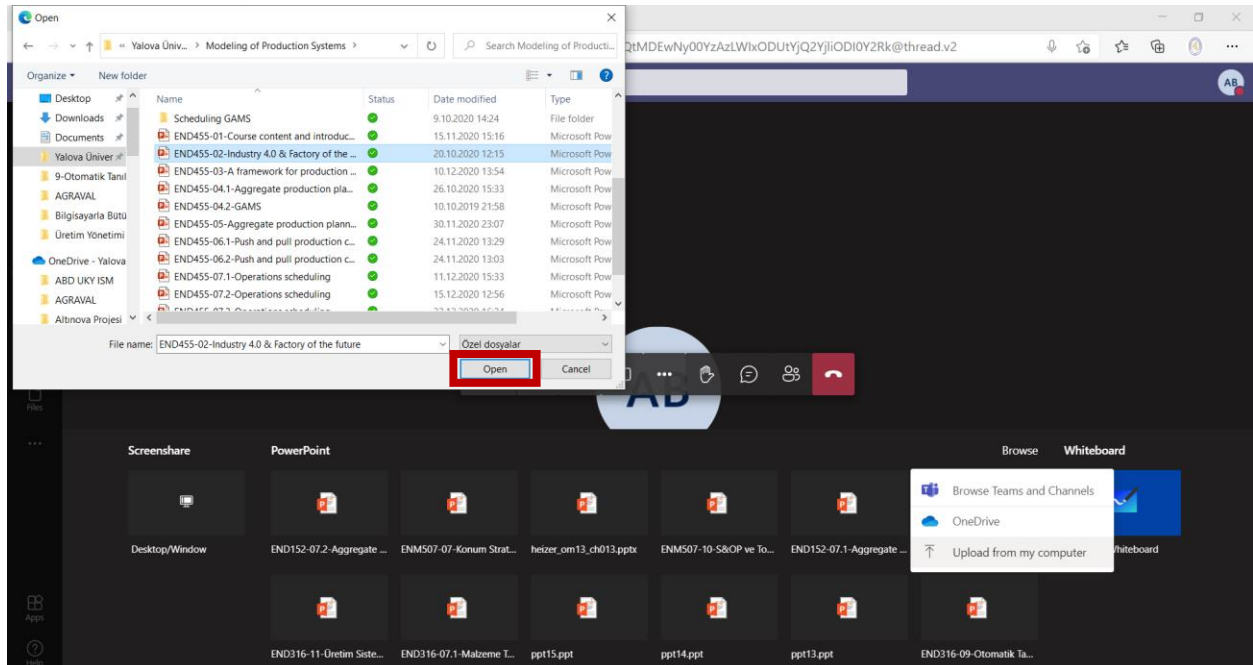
Open

« Yalova Üniv... > Modeling of Production Systems >

Search Modeling of Producti...

QtMDEwNy00YzAzLWIxODUtYjQ2YjliODI0Y2Rk@thread.v2

Organize ▾ New folder

Desktop
Downloads
Documents
Yalova Üniver
9-Otomatik Tanıl
AGRAVAL
Bilgisayarla Bütü
Üretim Yönetimi
OneDrive - Yalova
ABD UKY ISM
AGRAVAL
Altınova Projesi

| Name | Status | Date modified | Type |
|---|---|---|---|
| Scheduling GAMS | | 9.10.2020 14:24 | File folder |
| END455-01-Course content and introduc... | | 15.11.2020 15:16 | Microsoft Pow |
| END455-02-Industry 4.0 & Factory of the ... | | 20.10.2020 12:15 | Microsoft Pow |
| END455-03-A framework for production ... | | 10.12.2020 13:54 | Microsoft Pow |
| END455-04.1-Aggregate production pla... | | 26.10.2020 15:33 | Microsoft Pow |
| END455-04.2-GAMS | | 10.10.2019 21:58 | Microsoft Pow |
| END455-05-Aggregate production plann... | | 30.11.2020 23:07 | Microsoft Pow |
| END455-06.1-Push and pull production c... | | 24.11.2020 13:29 | Microsoft Pow |
| END455-06.2-Push and pull production c... | | 24.11.2020 13:03 | Microsoft Pow |
| END455-07.1-Operations scheduling | | 11.12.2020 15:33 | Microsoft Pow |
| END455-07.2-Operations scheduling | | 15.12.2020 12:56 | Microsoft Pow |

File name: END455-02-Industry 4.0 & Factory of the future

Özel dosyalar

Open Cancel

AB

Files

Screenshare PowerPoint Browse Whiteboard

Browse Teams and Channels
OneDrive
Upload from my computer

Desktop/Window
END152-07.2-Aggregate ...
ENM507-07-Konum Strat...
heizer_om13_ch013.pptx
ENM507-10-S&OP ve To...
END152-07.1-Aggregate ...
Whiteboard

Apps
Help

END316-11-Üretim Siste...
END316-07.1-Malzeme T...
ppt15.ppt
ppt14.ppt
ppt13.ppt
END316-09-Otomatik Ta...